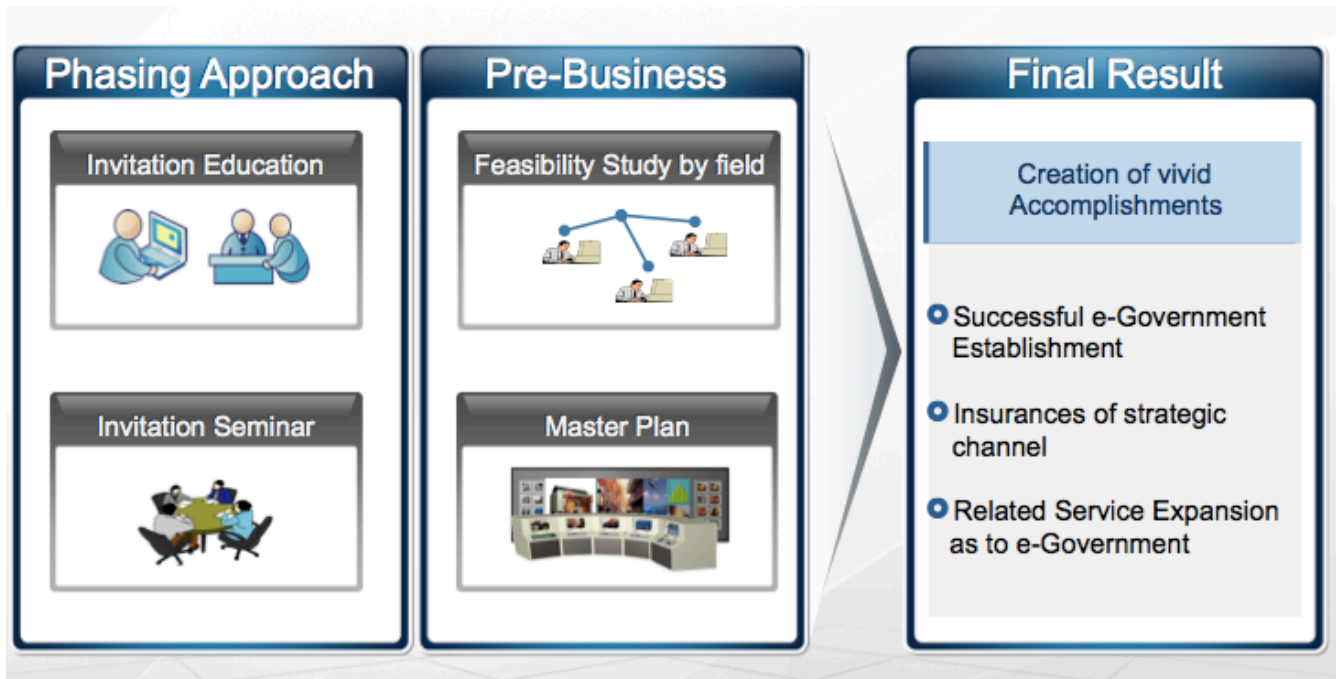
Phasing Approach

Invitation Education

Invitation Seminar

Pre-Business

Feasibility Study by field

Master Plan

Final Result

Creation of vivid Accomplishments

Successful e-Government Establishment

Insurances of strategic channel

Related Service Expansion as to e-Government